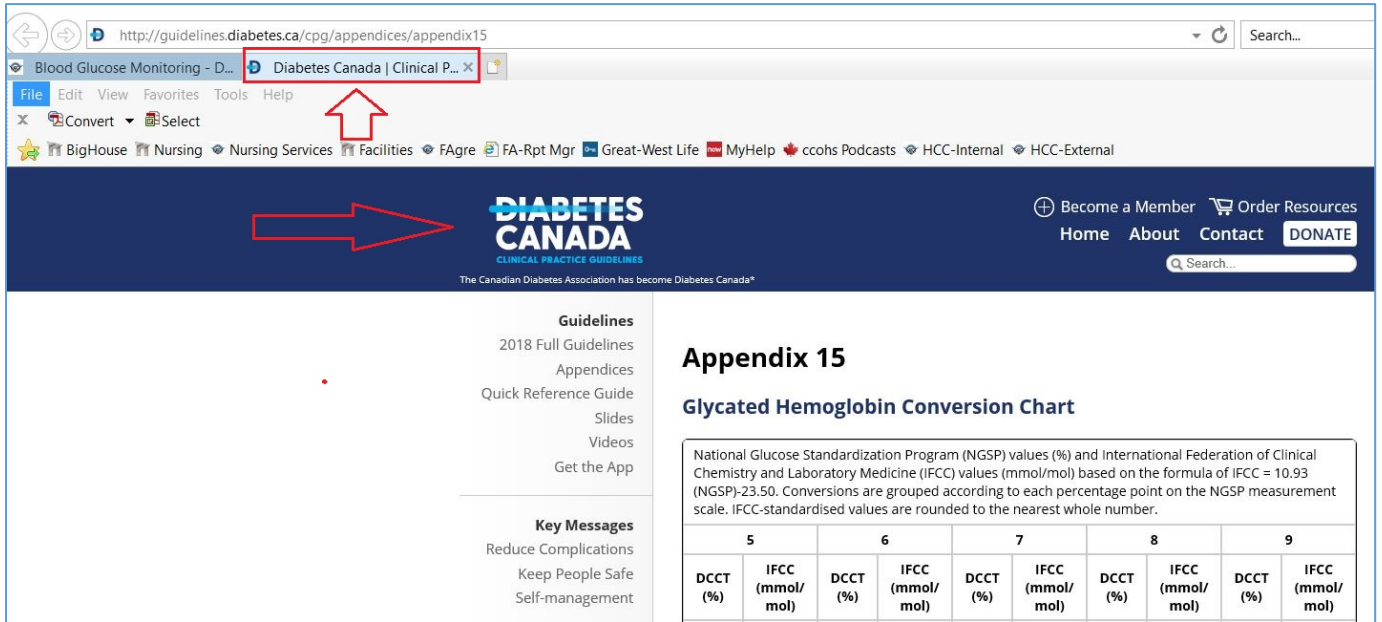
http://guidelines.diabetes.ca/cpg/appendices/appendix15

Search...

Blood Glucose Monitoring - D... Diabetes Canada | Clinical P... ×

File Edit View Favorites Tools Help

Convert Select

BigHouse Nursing Nursing Services Facilities FAgre FA-Rpt Mgr Great-West Life MyHelp ccohs Podcasts HCC-Internal HCC-External

DIABETES CANADA
CLINICAL PRACTICE GUIDELINES
The Canadian Diabetes Association has become Diabetes Canada*

Become a Member Order Resources
Home About Contact DONATE
Search...

Guidelines
2018 Full Guidelines
Appendices
Quick Reference Guide
Slides
Videos
Get the App

Key Messages
Reduce Complications
Keep People Safe
Self-management

Appendix 15

Glycated Hemoglobin Conversion Chart

National Glucose Standardization Program (NGSP) values (%) and International Federation of Clinical Chemistry and Laboratory Medicine (IFCC) values (mmol/mol) based on the formula of IFCC = 10.93 (NGSP)-23.50. Conversions are grouped according to each percentage point on the NGSP measurement scale. IFCC-standardised values are rounded to the nearest whole number.

| 5 | | 6 | | 7 | | 8 | | 9 | |
|---|---|---|---|---|---|---|---|---|---|
| DCCT (%) | IFCC (mmol/mol) | DCCT (%) | IFCC (mmol/mol) | DCCT (%) | IFCC (mmol/mol) | DCCT (%) | IFCC (mmol/mol) | DCCT (%) | IFCC (mmol/mol) |